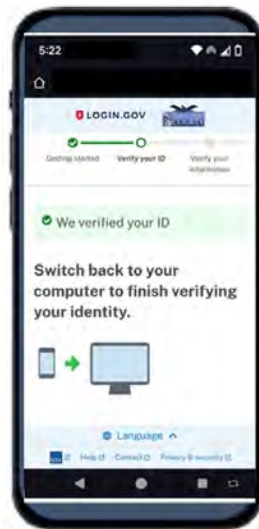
5:22

LOGIN.GOV

Getting started Verify your ID Verify your information

We verified your ID

Switch back to your computer to finish verifying your identity.

Language

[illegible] Help Contact Privacy & security